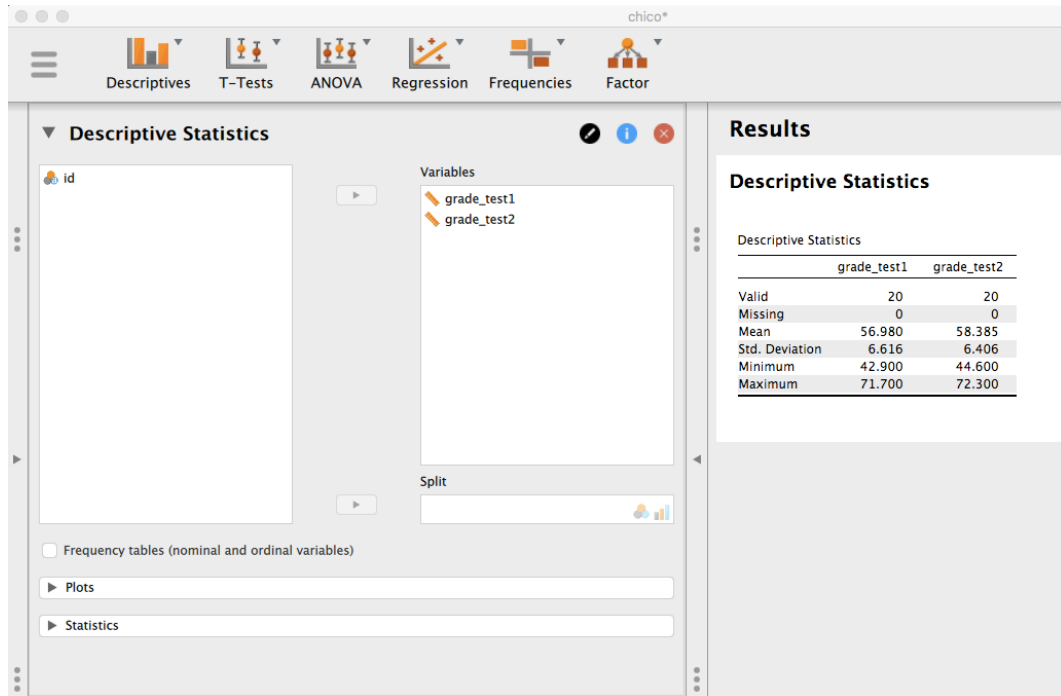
chico*

Descriptives T-Tests ANOVA Regression Frequencies Factor

Descriptive Statistics

id

Variables
grade_test1
grade_test2

Split

Frequency tables (nominal and ordinal variables)

Plots

Statistics

Results

Descriptive Statistics

Descriptive Statistics

| | grade_test1 | grade_test2 |
|---|---|---|
| Valid | 20 | 20 |
| Missing | 0 | 0 |
| Mean | 56.980 | 58.385 |
| Std. Deviation | 6.616 | 6.406 |
| Minimum | 42.900 | 44.600 |
| Maximum | 71.700 | 72.300 |